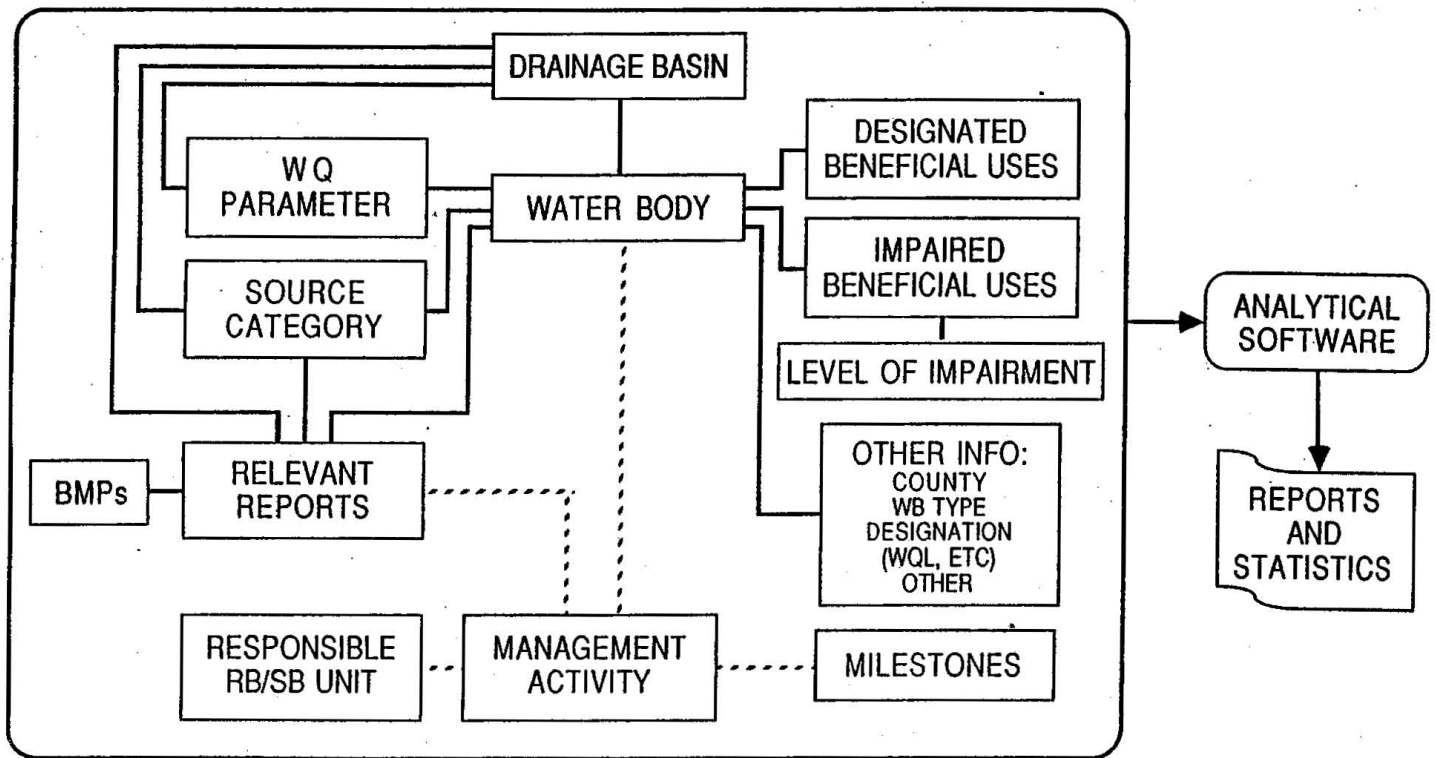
DRAINAGE BASIN

DESIGNATED BENEFICIAL USES

W Q PARAMETER

WATER BODY

IMPAIRED BENEFICIAL USES

SOURCE CATEGORY

LEVEL OF IMPAIRMENT

ANALYTICAL SOFTWARE

BMPs

RELEVANT REPORTS

OTHER INFO:
COUNTY
WB TYPE
DESIGNATION
(WQL, ETC)
OTHER

REPORTS AND STATISTICS

RESPONSIBLE RB/SB UNIT

MANAGEMENT ACTIVITY

MILESTONES